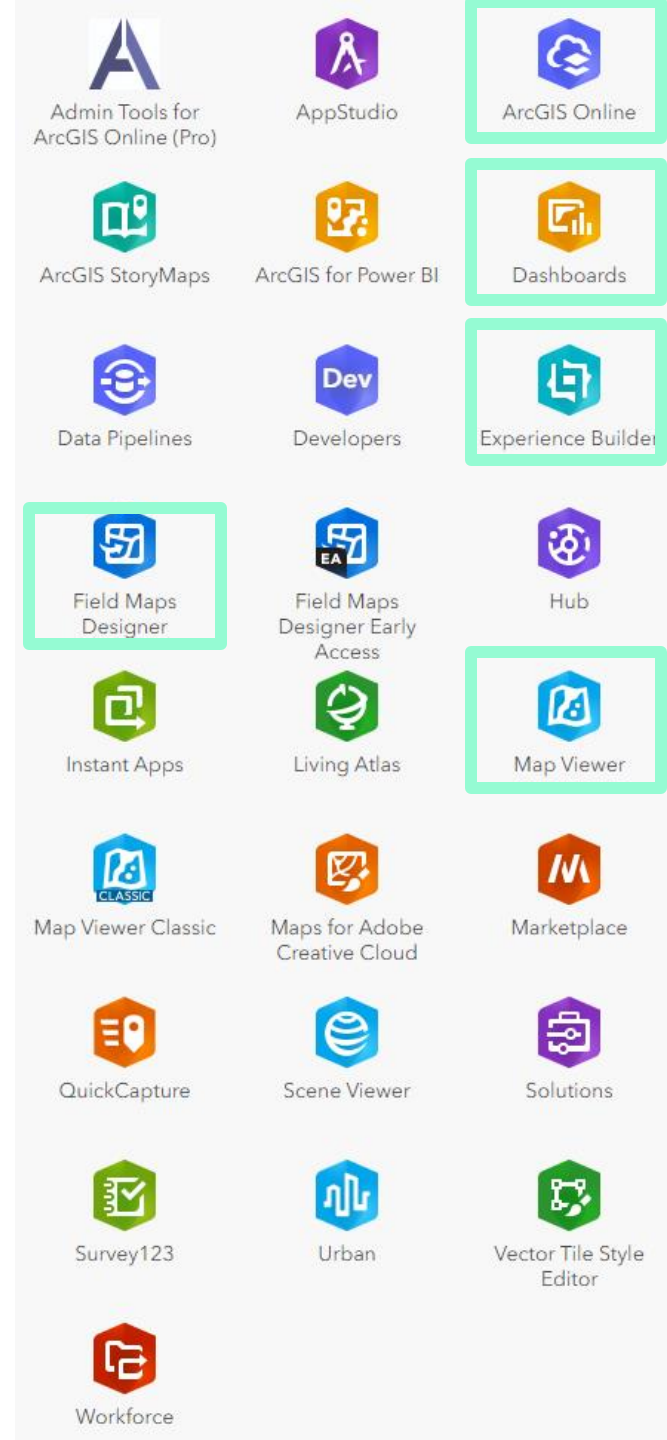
Admin Tools for ArcGIS Online (Pro)

AppStudio

ArcGIS Online

ArcGIS StoryMaps

ArcGIS for Power BI

Dashboards

Data Pipelines

Dev

Developers

Experience Builder

Field Maps Designer

EA

Field Maps Designer Early Access

Hub

Instant Apps

Living Atlas

Map Viewer

CLASSIC

Map Viewer Classic

Maps for Adobe Creative Cloud

Marketplace

QuickCapture

Scene Viewer

Solutions

Survey123

Urban

Vector Tile Style Editor

Workforce